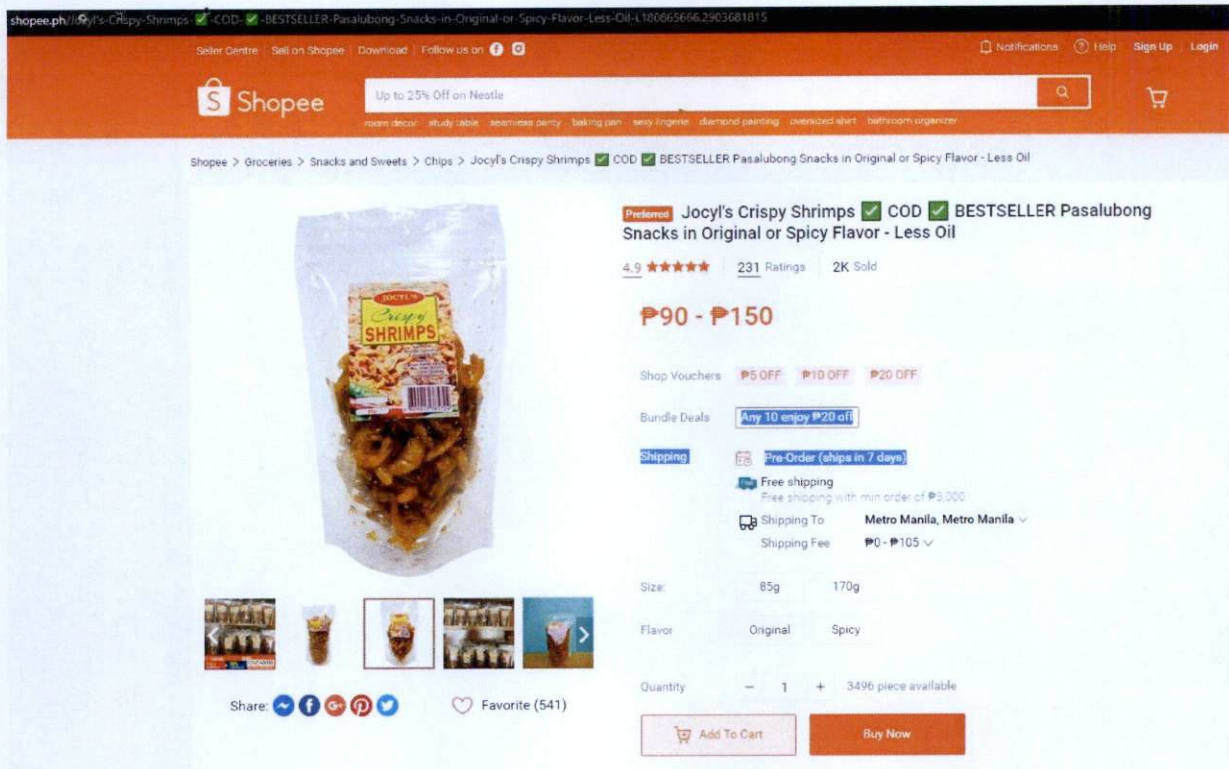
shopee.ph/Jocyl's-Crispy-Shrimps-✅-COD-✅-BESTSELLER-Pasalubong-Snacks-in-Original-or-Spicy-Flavor-Less-Oil-i.180865666.2903681815

Seller Centre | Sell on Shopee | Download | Follow us on

Notifications | Help | Sign Up | Login

Shopee

Up to 25% Off on Nestle

room decor | study table | seamless panty | baking pan | sexy lingerie | diamond painting | oversized shirt | bathroom organizer

Shopee > Groceries > Snacks and Sweets > Chips > Jocyl's Crispy Shrimps ✅ COD ✅ BESTSELLER Pasalubong Snacks in Original or Spicy Flavor - Less Oil

JOCYL'S Crispy SHRIMPS

Preferred Jocyl's Crispy Shrimps ✅ COD ✅ BESTSELLER Pasalubong Snacks in Original or Spicy Flavor - Less Oil

4.9 ★★★★★ | 231 Ratings | 2K Sold

₱90 - ₱150

Shop Vouchers ₱5 OFF ₱10 OFF ₱20 OFF

Bundle Deals Any 10 enjoy ₱20 off

Shipping Pre-Order (ships in 7 days)

Free shipping
Free shipping with min order of ₱3,000

Shipping To Metro Manila, Metro Manila
Shipping Fee ₱0 - ₱105

Size 85g 170g

Flavor Original Spicy

Quantity − 1 + 3496 piece available

Share:

Favorite (541)

Add To Cart

Buy Now